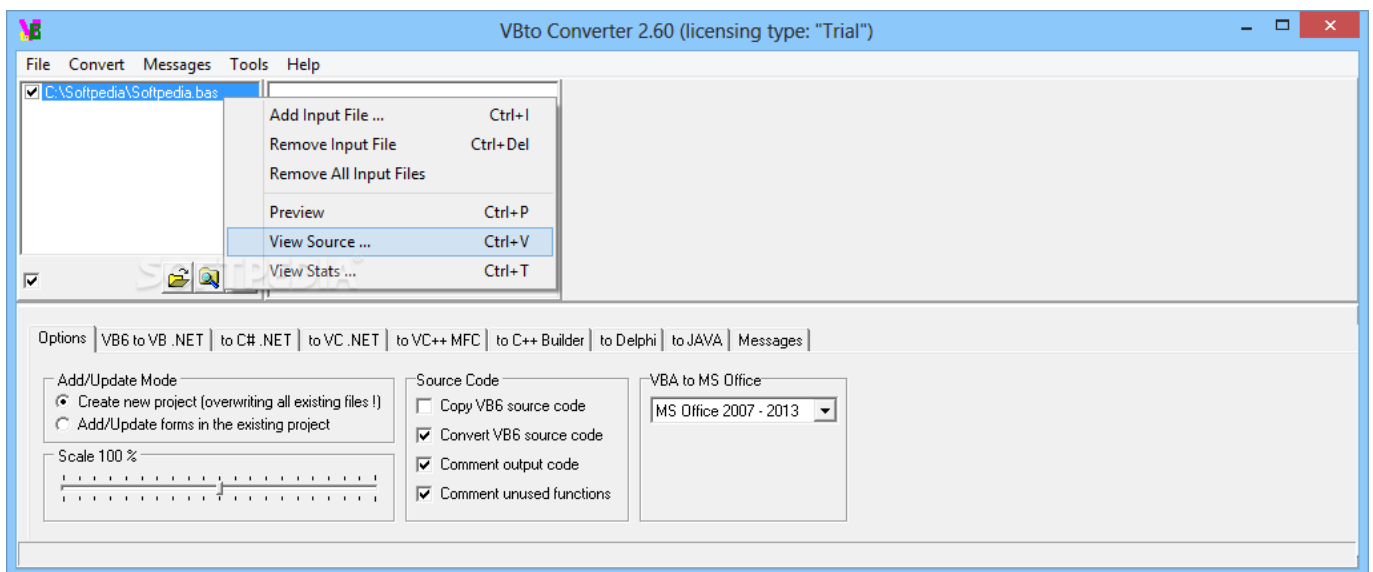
VBto Converter 2.60 (licensing type: "Trial")

File Convert Messages Tools Help

C:\Softpedia\Softpedia.bas

| | |
|---|---|
| Add Input File ... | Ctrl+I |
| Remove Input File | Ctrl+Del |
| Remove All Input Files | |
| Preview | Ctrl+P |
| View Source ... | Ctrl+V |
| View Stats ... | Ctrl+T |

SOFTPEDIA

Options | VB6 to VB .NET | to C# .NET | to VC .NET | to VC++ MFC | to C++ Builder | to Delphi | to JAVA | Messages

Add/Update Mode
Create new project (overwriting all existing files !)
Add/Update forms in the existing project

Scale 100 %

Source Code
Copy VB6 source code
Convert VB6 source code
Comment output code
Comment unused functions

VBA to MS Office
MS Office 2007 - 2013